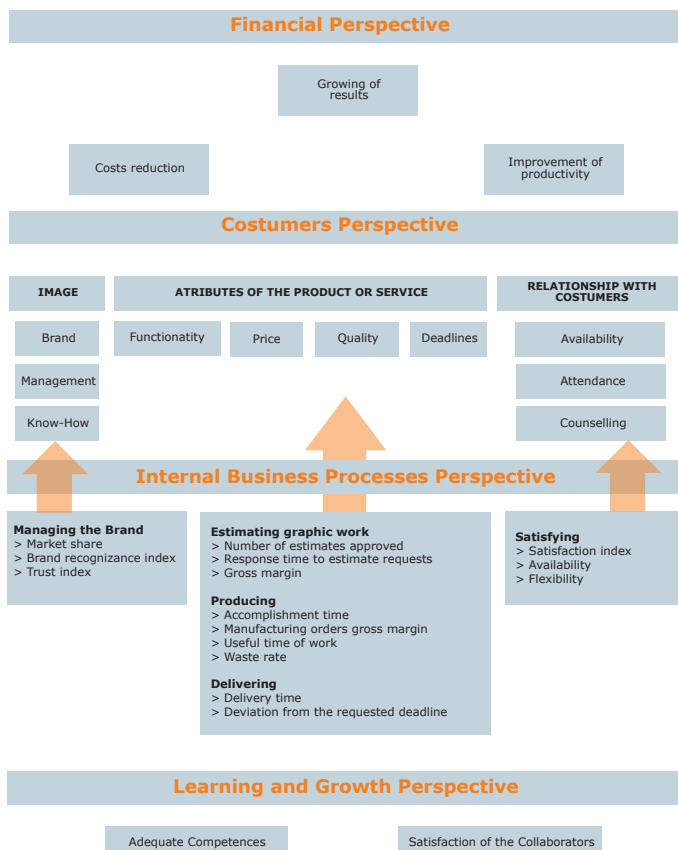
Financial Perspective

Growing of results

Costs reduction

Improvement of productivity

Costumers Perspective

IMAGE

ATRIBUTES OF THE PRODUCT OR SERVICE

RELATIONSHIP WITH COSTUMERS

Brand

Functionatity

Price

Quality

Deadlines

Availability

Management

Attendance

Know-How

Counselling

Internal Business Processes Perspective

Managing the Brand
> Market share
> Brand recognizance index
> Trust index

Estimating graphic work
> Number of estimates approved
> Response time to estimate requests
> Gross margin

Producing
> Accomplishment time
> Manufacturing orders gross margin
> Useful time of work
> Waste rate

Delivering
> Delivery time
> Deviation from the requested deadline

Satisfying
> Satisfaction index
> Availability
> Flexibility

Learning and Growth Perspective

Adequate Competences

Satisfaction of the Collaborators